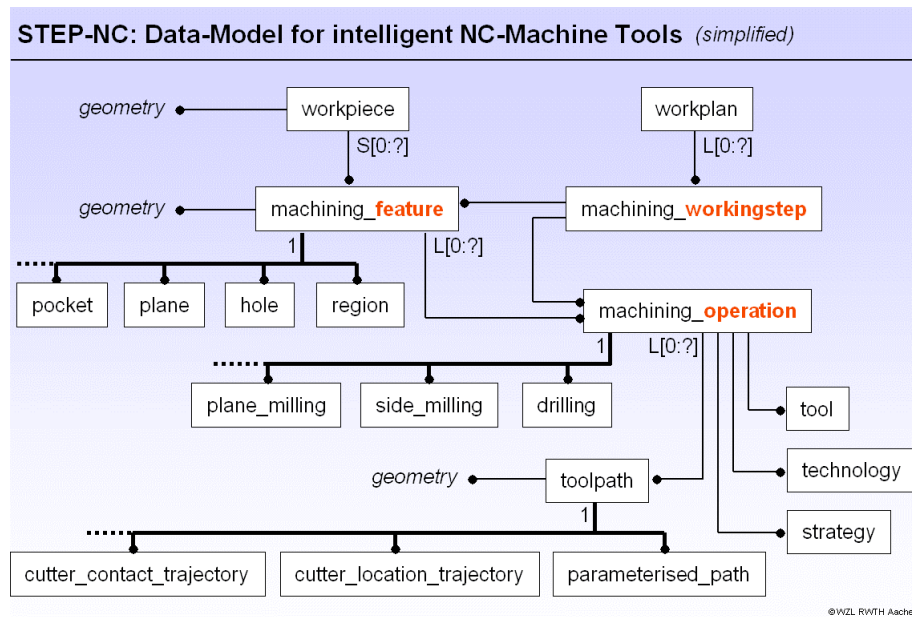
STEP-NC: Data-Model for intelligent NC-Machine Tools (simplified)

geometry

workpiece

workplan

S[0:?]

L[0:?]

geometry

machining_feature

machining_workingstep

1

L[0:?]

pocket

plane

hole

region

machining_operation

1

L[0:?]

plane_milling

side_milling

drilling

tool

geometry

toolpath

technology

1

strategy

cutter_contact_trajectory

cutter_location_trajectory

parameterised_path

©WZL RWTH Aache